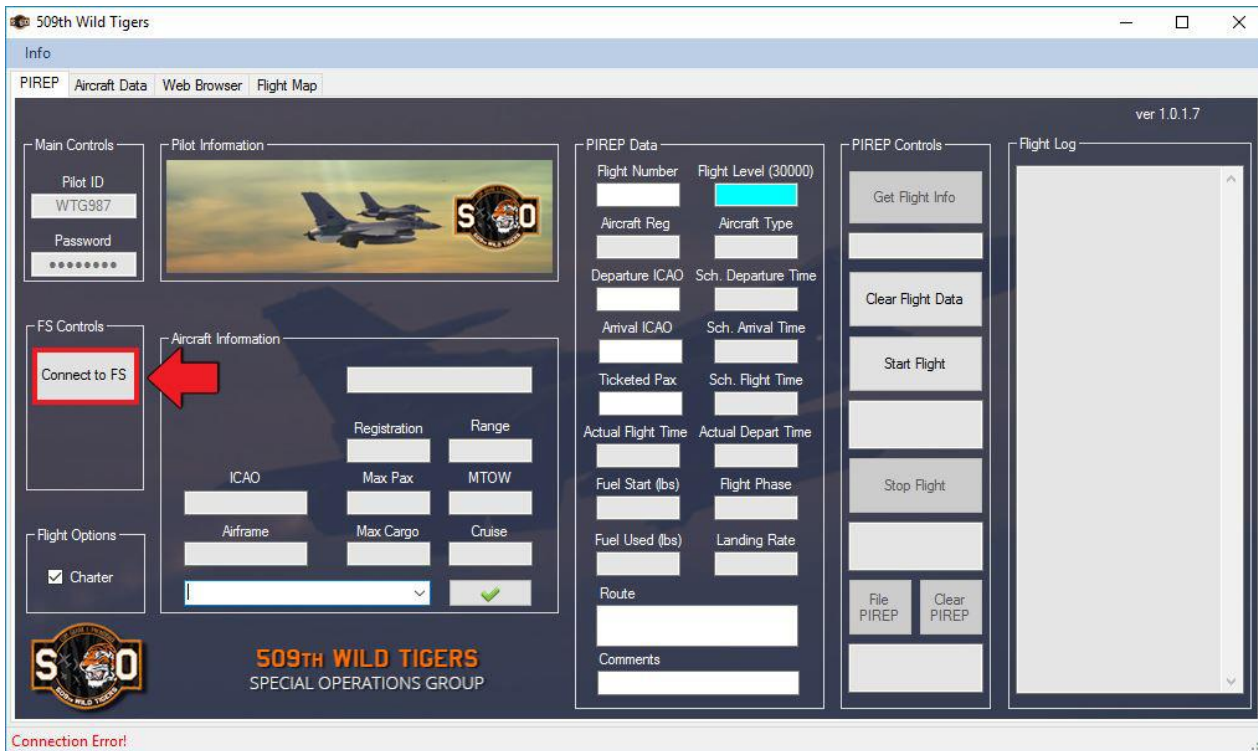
509th Wild Tigers

Info

PIREP Aircraft Data Web Browser Flight Map

ver 1.0.1.7

Main Controls
Pilot ID
WTG987
Password
••••••••

Pilot Information

FS Controls
Connect to FS

Aircraft Information
Registration Range
ICAO Max Pax MTOW
Airframe Max Cargo Cruise

Flight Options
Charter

509TH WILD TIGERS
SPECIAL OPERATIONS GROUP

PIREP Data
Flight Number Flight Level (30000)
Aircraft Reg Aircraft Type
Departure ICAO Sch. Departure Time
Arrival ICAO Sch. Arrival Time
Ticketed Pax Sch. Flight Time
Actual Flight Time Actual Depart Time
Fuel Start (lbs) Flight Phase
Fuel Used (lbs) Landing Rate
Route
Comments

PIREP Controls
Get Flight Info
Clear Flight Data
Start Flight
Stop Flight
File PIREP
Clear PIREP

Flight Log

Connection Error!